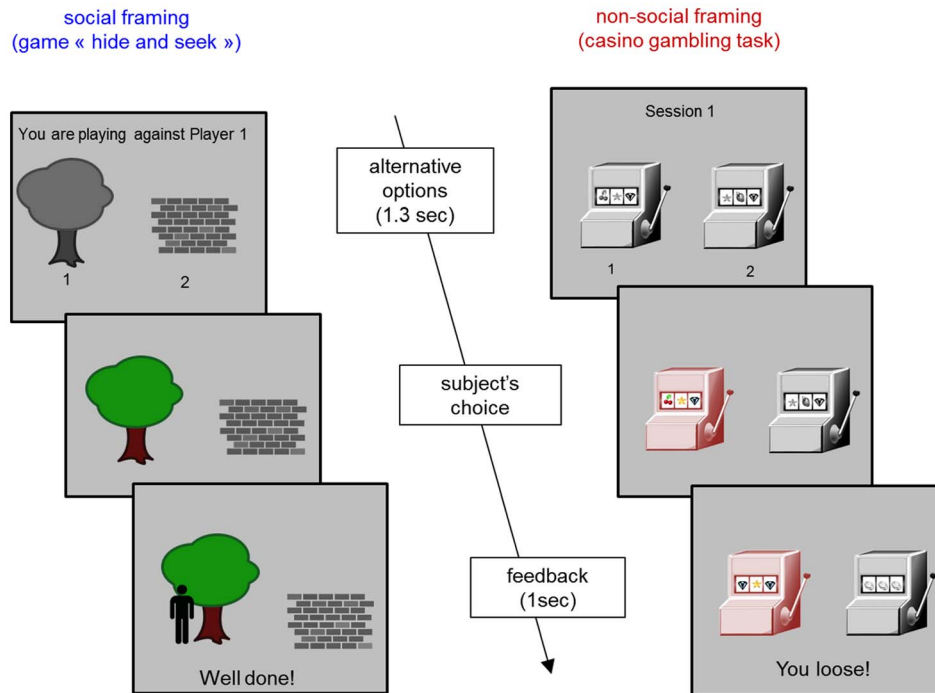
social framing
(game « hide and seek »)

non-social framing
(casino gambling task)

You are playing against Player 1

1

2

alternative options
(1.3 sec)

Session 1

1

2

subject's choice

feedback
(1sec)

Well done!

You loose!